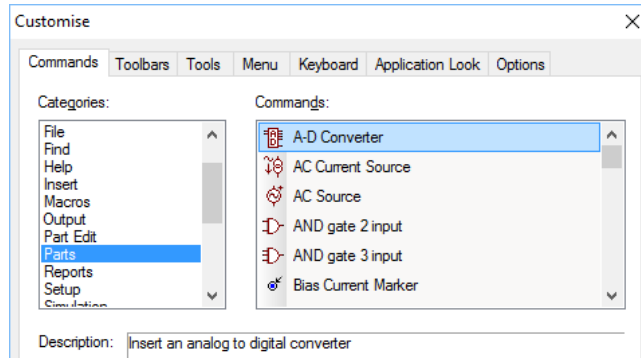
Customise

Commands | Toolbars | Tools | Menu | Keyboard | Application Look | Options

Categories:
File
Find
Help
Insert
Macros
Output
Part Edit
Parts
Reports
Setup
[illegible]

Commands:
A-D Converter
AC Current Source
AC Source
AND gate 2 input
AND gate 3 input
Bias Current Marker

Description: Insert an analog to digital converter